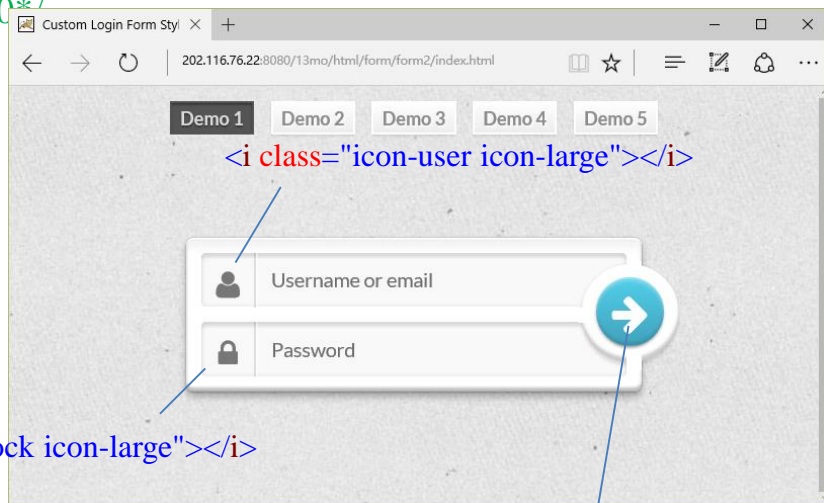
Custom Login Form Styl ×  +

202.116.76.22:8080/13mo/html/form/form2/index.html

Demo 1 Demo 2 Demo 3 Demo 4 Demo 5

<i class="icon-user icon-large"></i>

Username or email

Password

ock icon-large"></i>